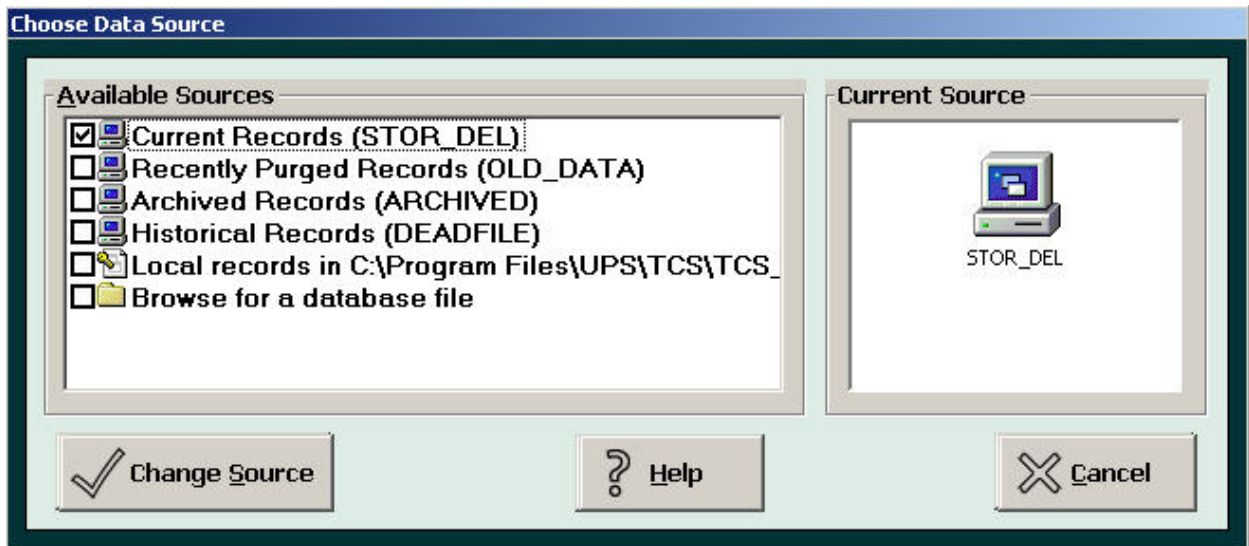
Choose Data Source

Available Sources

Current Records (STOR_DEL)
Recently Purged Records (OLD_DATA)
Archived Records (ARCHIVED)
Historical Records (DEADFILE)
Local records in C:\Program Files\UPS\TCS\TCS_
Browse for a database file

Current Source

STOR_DEL

Change Source

Help

Cancel